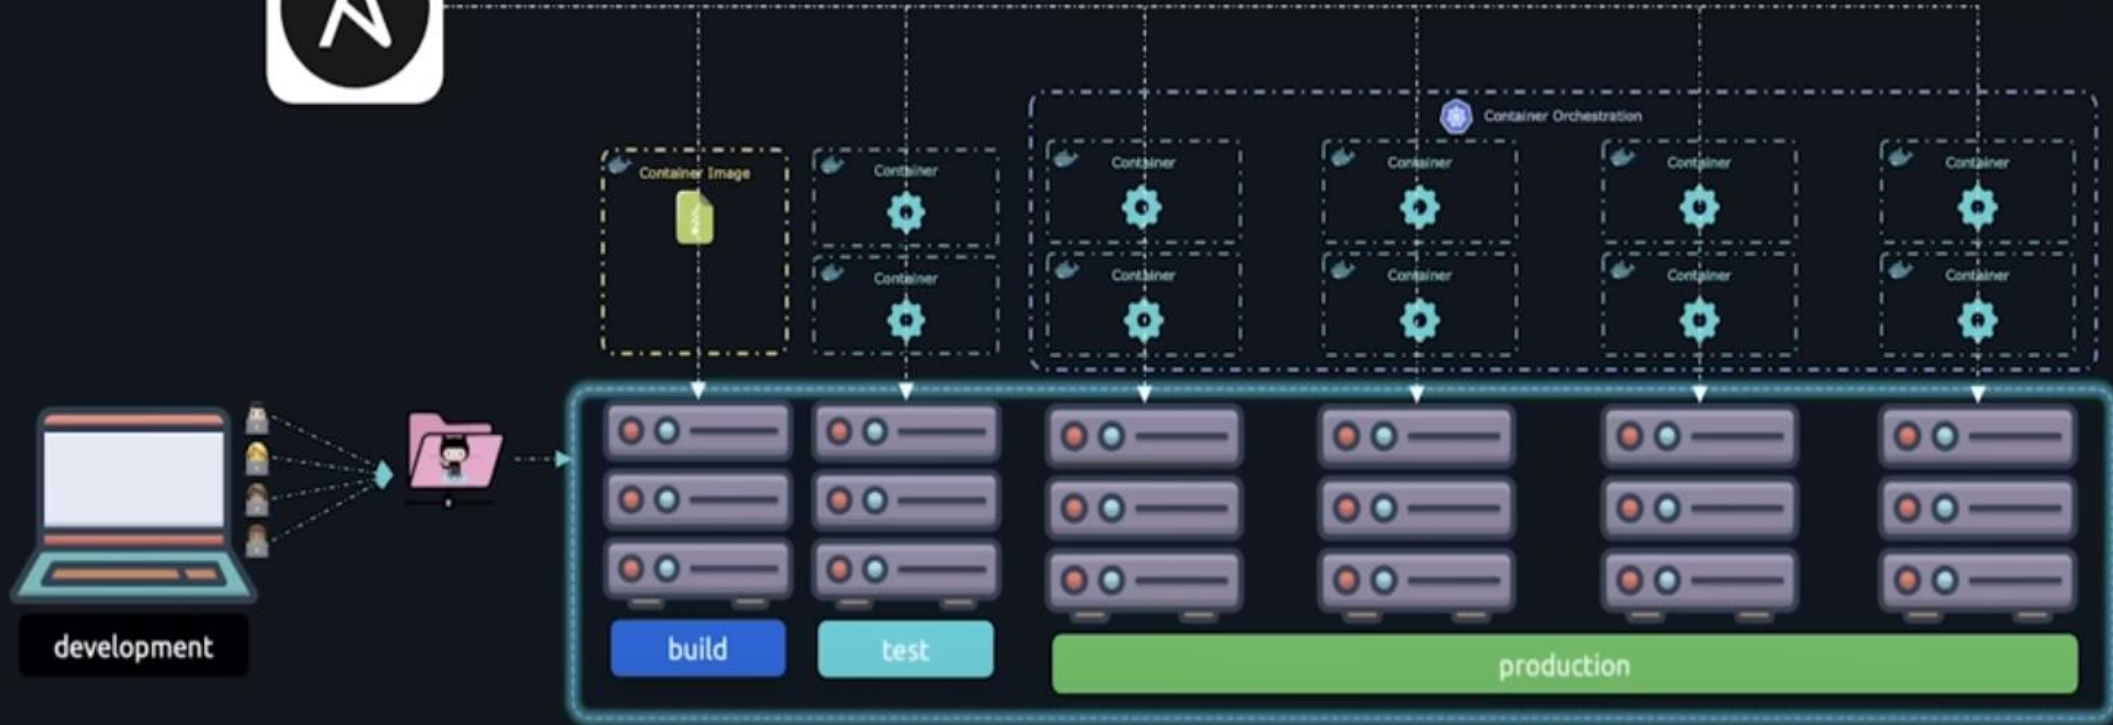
Container Orchestration

Container Image

Container

Container

Container

Container

Container

Container

Container

Container

Container

Container

Container

Container

development

build

test

production